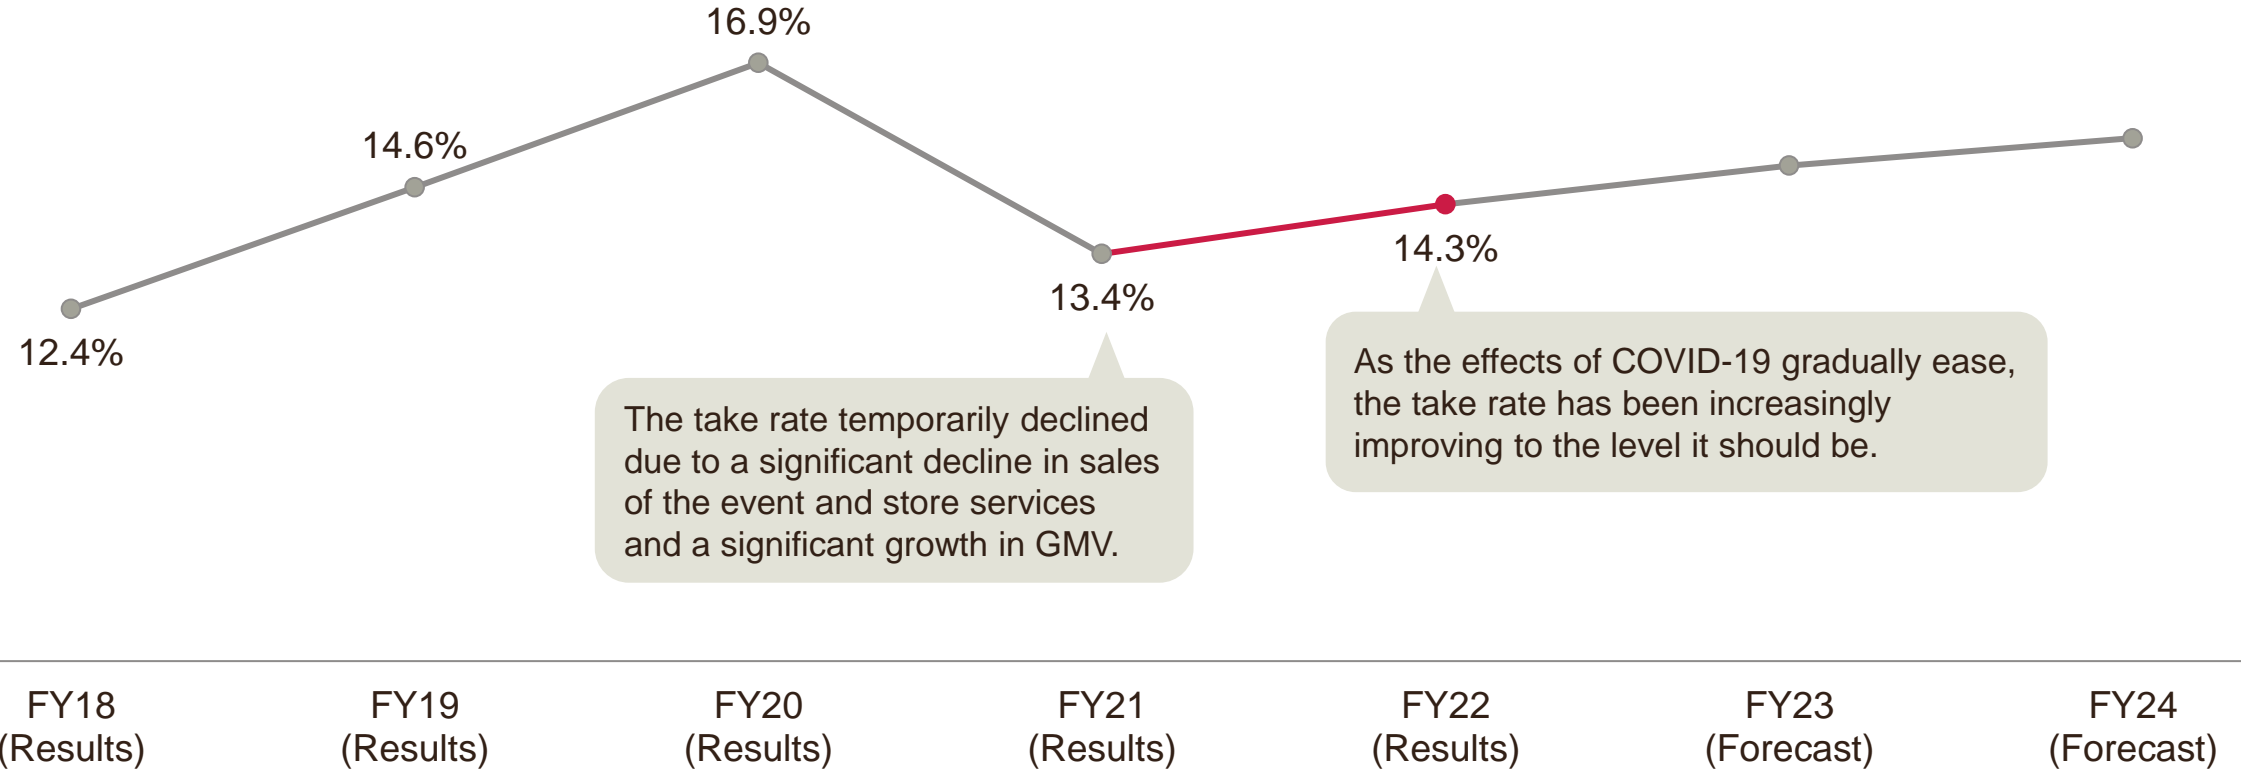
16.9%

14.6%

12.4%

13.4%

14.3%

The take rate temporarily declined due to a significant decline in sales of the event and store services and a significant growth in GMV.

As the effects of COVID-19 gradually ease, the take rate has been increasingly improving to the level it should be.

FY18 (Results)

FY19 (Results)

FY20 (Results)

FY21 (Results)

FY22 (Results)

FY23 (Forecast)

FY24 (Forecast)